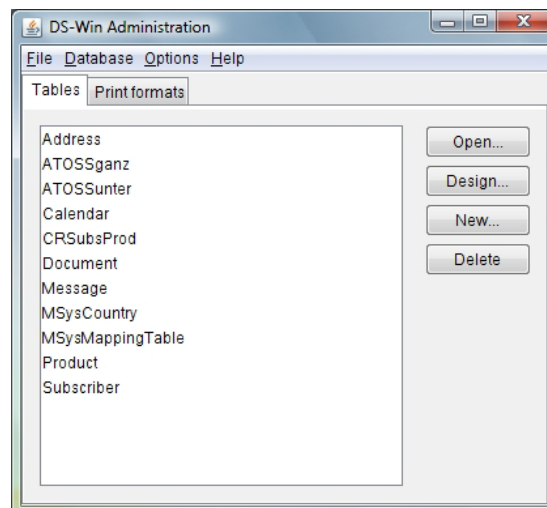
DS-Win Administration

File Database Options Help

Tables Print formats

Address
ATOSSganz
ATOSSunter
Calendar
CRSubsProd
Document
Message
MSysCountry
MSysMappingTable
Product
Subscriber

Open...
Design...
New...
Delete